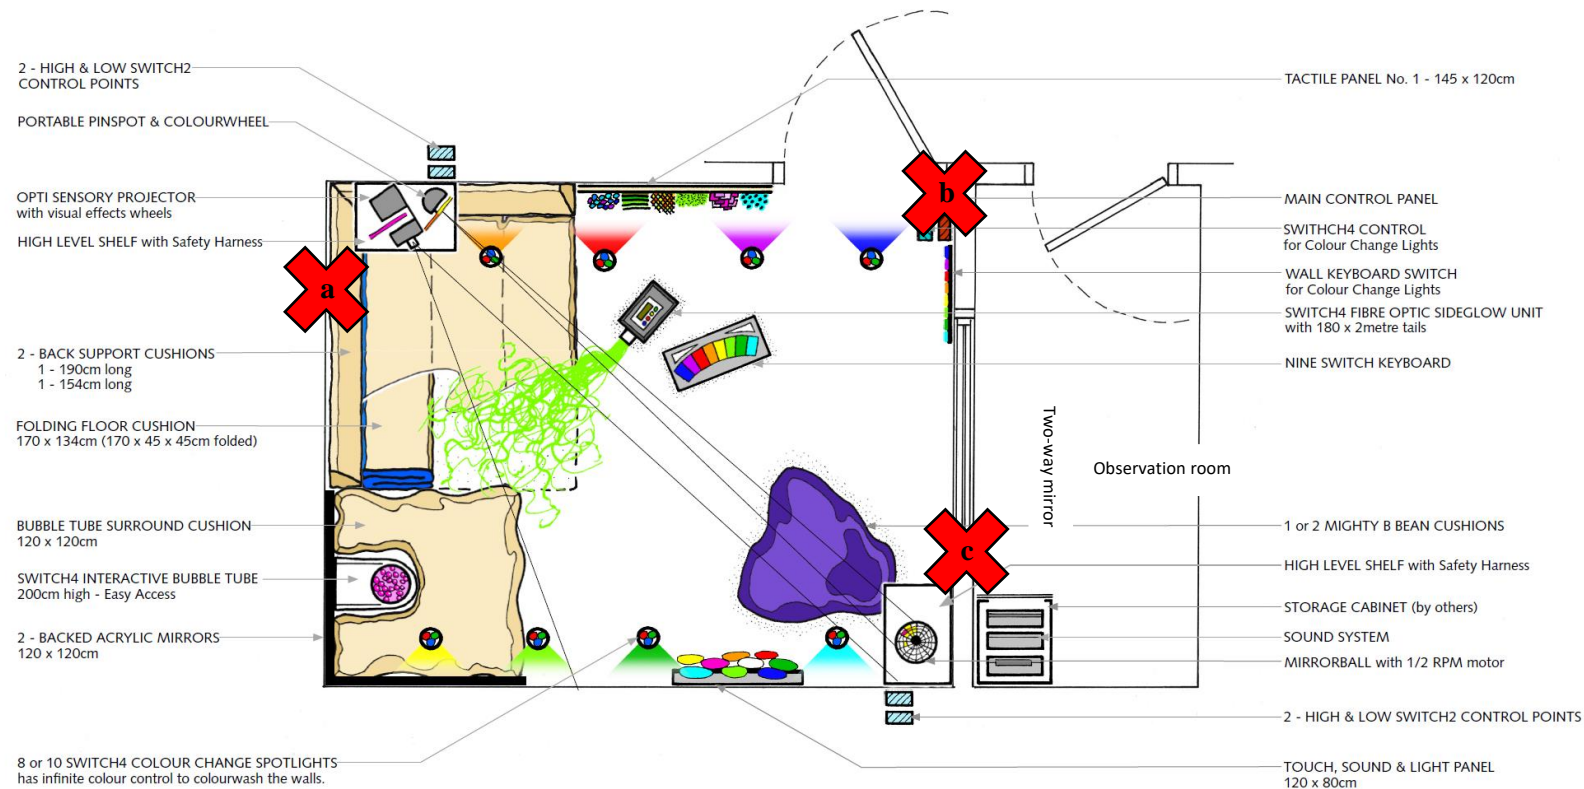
2 - HIGH & LOW SWITCH2 CONTROL POINTS

PORTABLE PINSPOT & COLOURWHEEL

OPTI SENSORY PROJECTOR with visual effects wheels

HIGH LEVEL SHELF with Safety Harness

a

2 - BACK SUPPORT CUSHIONS
1 - 190cm long
1 - 154cm long

FOLDING FLOOR CUSHION
170 x 134cm (170 x 45 x 45cm folded)

BUBBLE TUBE SURROUND CUSHION
120 x 120cm

SWITCH4 INTERACTIVE BUBBLE TUBE
200cm high - Easy Access

2 - BACKED ACRYLIC MIRRORS
120 x 120cm

8 or 10 SWITCH4 COLOUR CHANGE SPOTLIGHTS
has infinite colour control to colourwash the walls.

TACTILE PANEL No. 1 - 145 x 120cm

b

MAIN CONTROL PANEL

SWITHCH4 CONTROL
for Colour Change Lights

WALL KEYBOARD SWITCH
for Colour Change Lights

SWITCH4 FIBRE OPTIC SIDEGLOW UNIT
with 180 x 2metre tails

NINE SWITCH KEYBOARD

Two-way mirror

Observation room

1 or 2 MIGHTY B BEAN CUSHIONS

c

HIGH LEVEL SHELF with Safety Harness

STORAGE CABINET (by others)

SOUND SYSTEM

MIRRORBALL with 1/2 RPM motor

2 - HIGH & LOW SWITCH2 CONTROL POINTS

TOUCH, SOUND & LIGHT PANEL
120 x 80cm